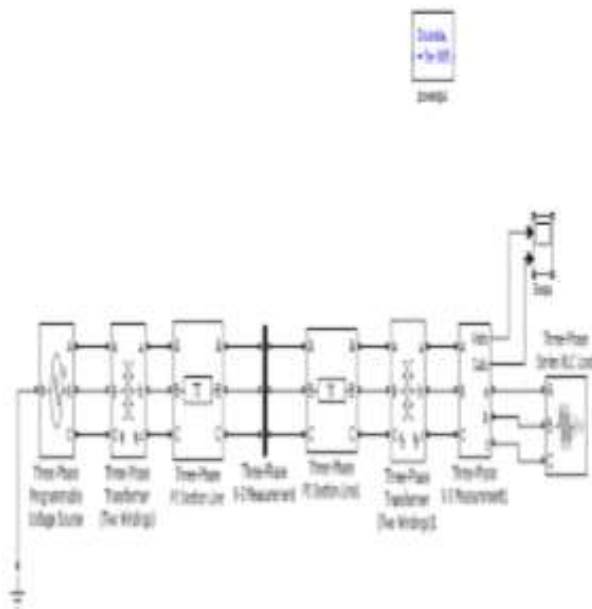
Discrete, Ts = 5e-005 s.
powergui

Scope

Three-Phase Programmable Voltage Source

Three-Phase Transformer (Two Windings)

Three-Phase PI Section Line

Three-Phase V-I Measurement

Three-Phase PI Section Line1

Three-Phase Transformer (Two Windings)1

Three-Phase V-I Measurement1

Three-Phase Series RLC Load

A B C a b c

Vabc
Iabc